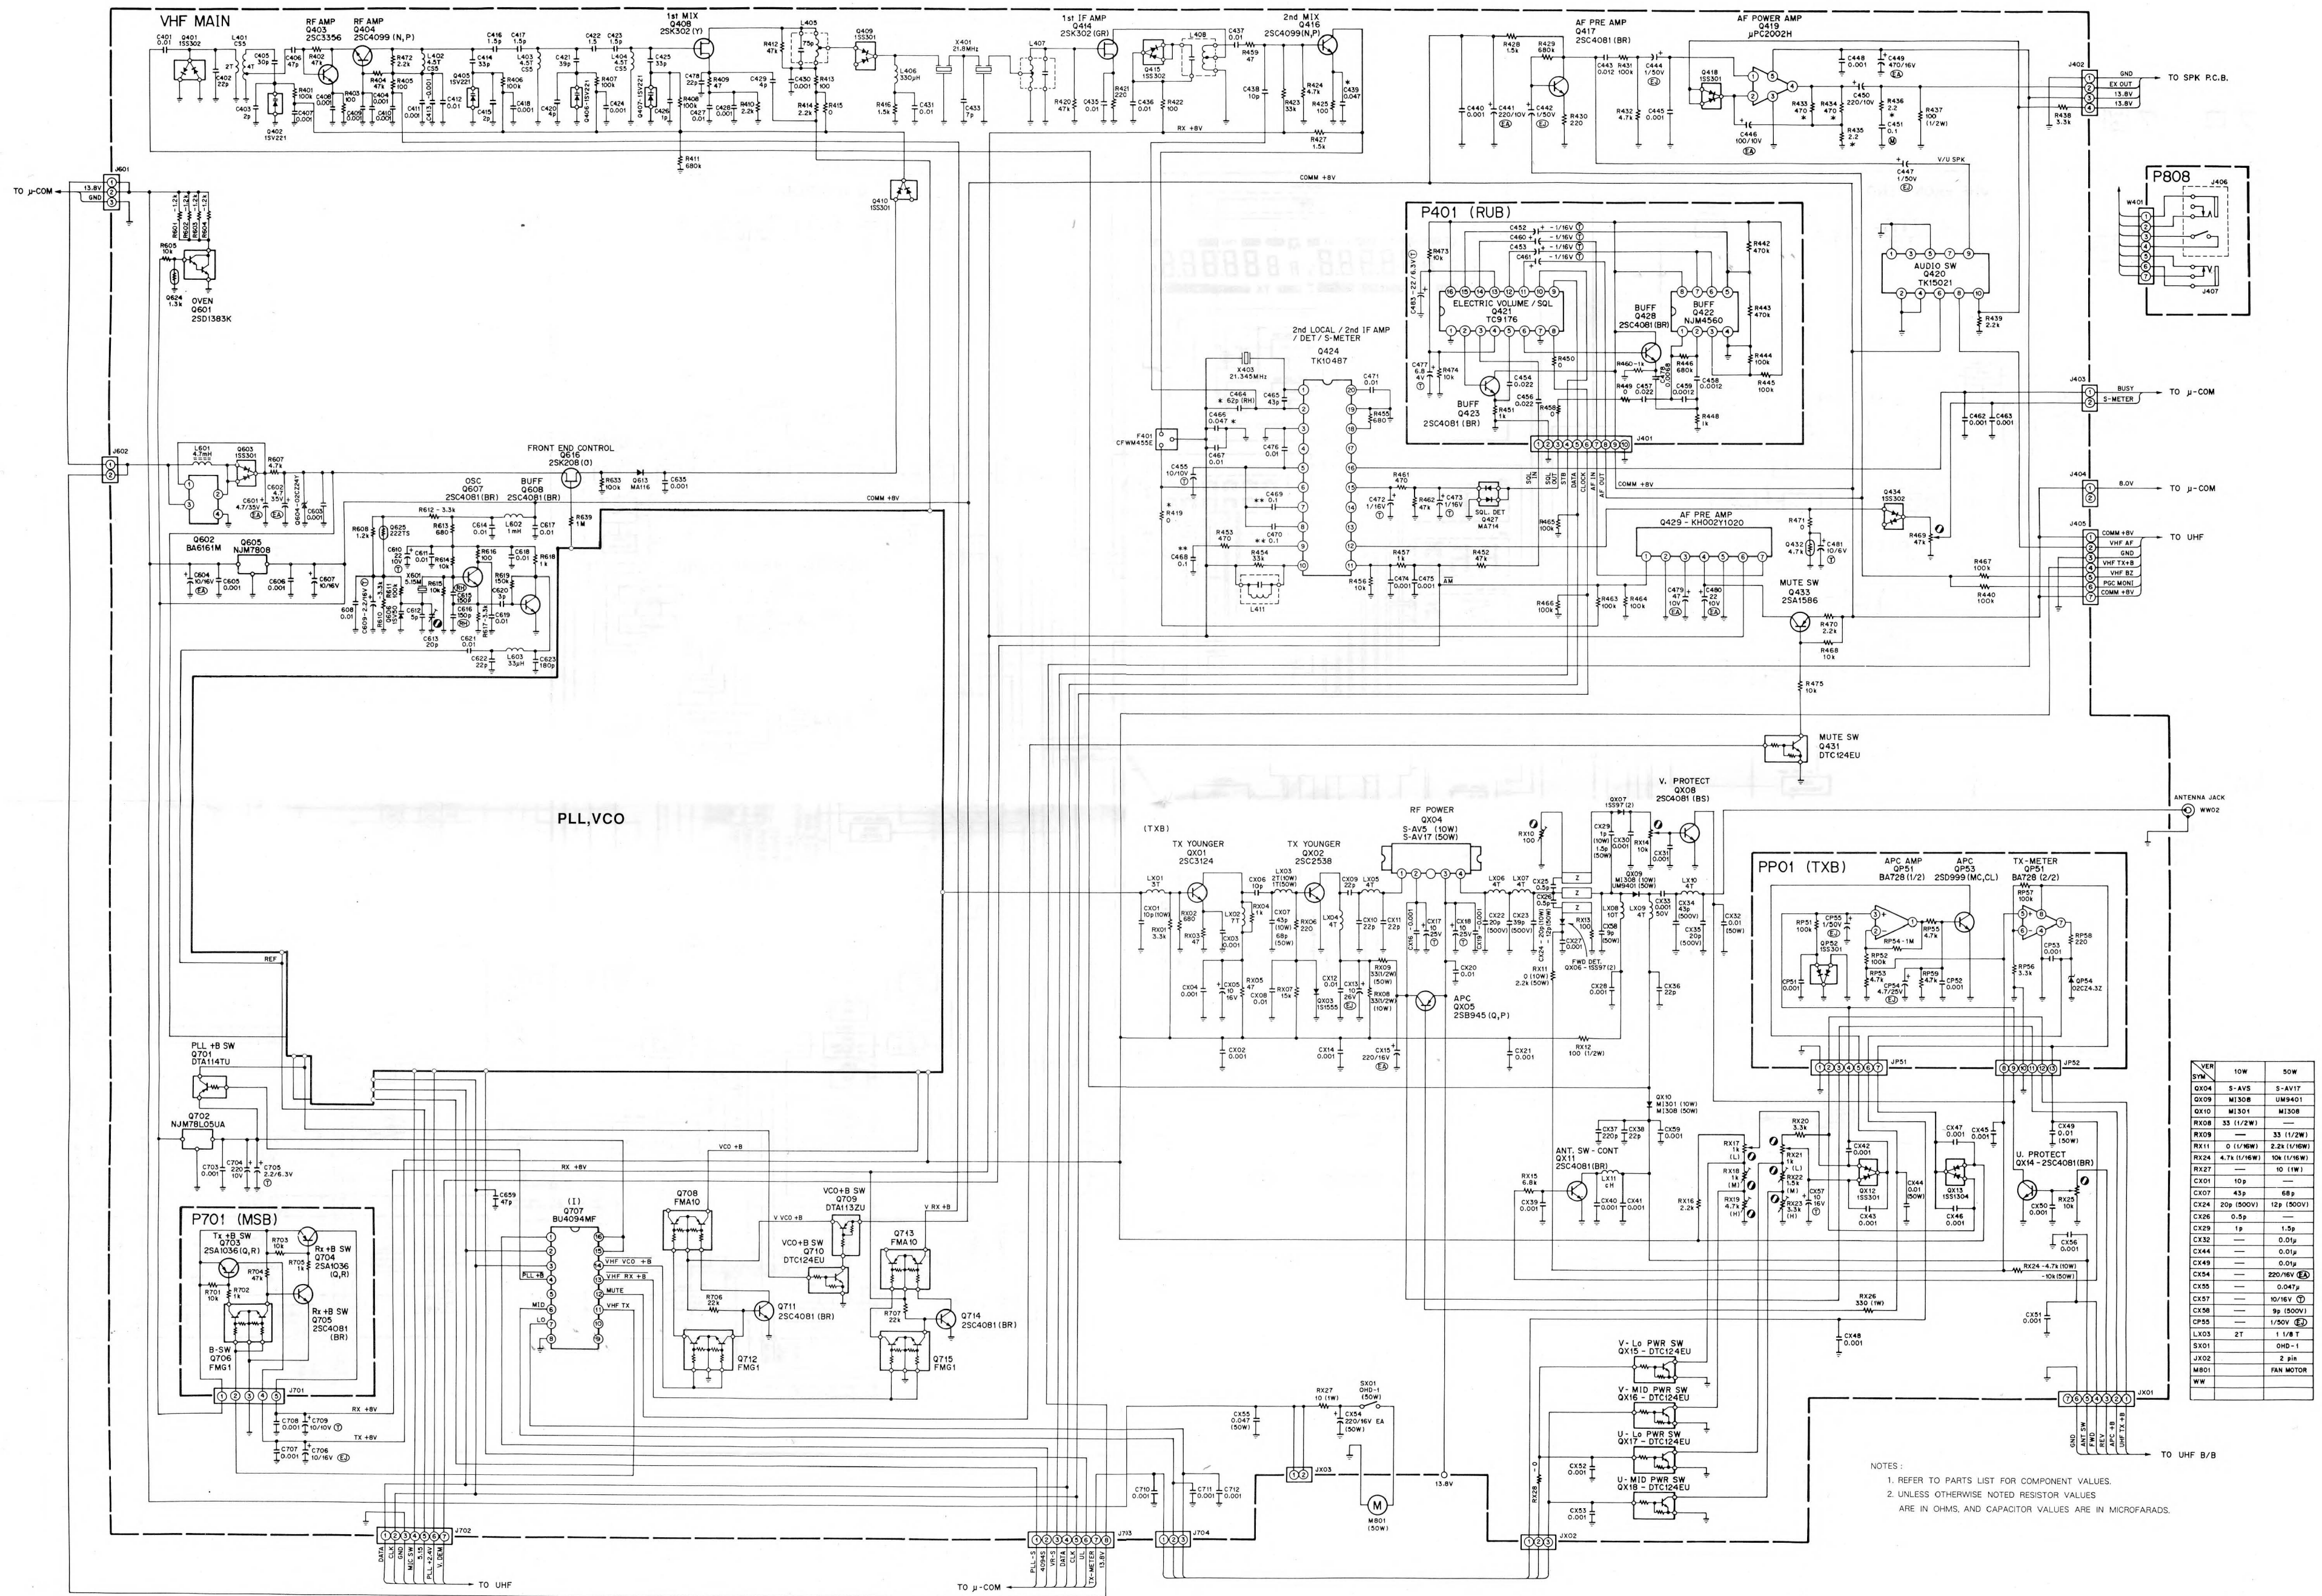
VHF MAIN

RF AMP
Q403
2SC3356

RF AMP
Q404
2SC4099 (N, P)

1st MIX
Q408
2SK302 (Y)

1st IF AMP
Q414
2SK302 (GR)

2nd MIX
Q416
2SC4099(N,P)

AF PRE AMP
Q417
2SC4081 (BR)

AF POWER AMP
Q419
μPC2002H

TO SPK P.C.B.

GND
EX OUT
13.8V
13.8V

J402

X401
21.8MHz

RX +8V

COMM +8V

TO μ-COM

J601
13.8V
GND

OVEN
Q601
2SD1383K

Q410
1SS301

P808
J406
W401
J407

P401 (RUB)

ELECTRIC VOLUME / SQL
Q421
TC9176

BUFF
Q428
2SC4081(BR)

BUFF
Q422
NJM4560

AUDIO SW
Q420
TK15021

2nd LOCAL / 2nd IF AMP / DET / S-METER
Q424
TK10487

X403
21.345MHz

BUFF
Q423
2SC4081 (BR)

F401
CFWM455E

J401

SQL DET
Q427
MA714

J403
BUSY
S-METER
TO μ-COM

J404
8.0V
TO μ-COM

J405
COMM +8V
VHF AF
GND
VHF TX+B
VHF BZ
PGC MONI
COMM +8V
TO UHF

Q434
1SS302

AF PRE AMP
Q429 - KH002Y1020

MUTE SW
Q433
2SA1586

MUTE SW
Q431
DTC124EU

J602

FRONT END CONTROL
Q616
2SK208 (O)

OSC
Q607
2SC4081(BR)

BUFF
Q608
2SC4081(BR)

Q602
BA6161M

Q605
NJM7808

PLL,VCO

REF

V. PROTECT
QX08
2SC4081 (BS)

ANTENNA JACK
WW02

RF POWER
QX04
S-AV5 (10W)
S-AV17 (50W)

(TXB)

TX YOUNGER
QX01
2SC3124

TX YOUNGER
QX02
2SC2538

APC
QX05
2SB945 (Q,P)

FWD DET.
QX06 - 1SS97 (2)

PP01 (TXB)

APC AMP
QP51
BA728 (1/2)

APC
QP53
2SD999 (MC,CL)

TX-METER
QP51
BA728 (2/2)

JP51
JP52

PLL +B SW
Q701
DTA114TU

Q702
NJM78L05UA

RX +8V

VCO +B

P701 (MSB)

Tx +B SW
Q703
2SA1036 (Q,R)

Rx +B SW
Q704
2SA1036 (Q,R)

Rx +B SW
Q705
2SC4081 (BR)

B-SW
Q706
FMG1

J701

(I)
Q707
BU4094MF

VHF VCO +B
VHF RX +8
MUTE
VHF TX

Q708
FMA10

VCO+B SW
Q709
DTA113ZU

VCO+B SW
Q710
DTC124EU

Q711
2SC4081 (BR)

Q712
FMG1

Q713
FMA10

Q714
2SC4081 (BR)

Q715
FMG1

V VCO +B
V RX +B

ANT. SW - CONT
QX11
2SC4081(BR)

U. PROTECT
QX14 - 2SC4081(BR)

V- Lo PWR SW
QX15 - DTC124EU

V- MID PWR SW
QX16 - DTC124EU

U- Lo PWR SW
QX17 - DTC124EU

U- MID PWR SW
QX18 - DTC124EU

SX01
OHD-1
(50W)

M801
(50W)

JX03
JX02
JX01

TO UHF B/B

GND ANT SW FWD REV APC +B UHF TX +B

J702
DATA CLK GND MIC SW 5.0S PLL +2.4V V. DEM
TO UHF

J713
PLL-5 40945 VR-1 DATA CLK ULS TX-METER 13.8V
TO μ-COM

J704

13.8V

| VER / SYM | 10W | 50W |
|---|---|---|
| QX04 | S-AV5 | S-AV17 |
| QX09 | M1308 | UM9401 |
| QX10 | M1301 | M1308 |
| RX08 | 33 (1/2W) | — |
| RX09 | — | 33 (1/2W) |
| RX11 | 0 (1/16W) | 2.2k (1/16W) |
| RX24 | 4.7k (1/16W) | 10k (1/16W) |
| RX27 | — | 10 (1W) |
| CX01 | 10p | — |
| CX07 | 43p | 68p |
| CX24 | 20p (500V) | 12p (500V) |
| CX26 | 0.5p | — |
| CX29 | 1p | 1.5p |
| CX32 | — | 0.01μ |
| CX44 | — | 0.01μ |
| CX49 | — | 0.01μ |
| CX54 | — | 220/16V (EA) |
| CX55 | — | 0.047μ |
| CX57 | — | 10/16V (T) |
| CX58 | — | 9p (500V) |
| CP55 | — | 1/50V (EJ) |
| LX03 | 2T | 1 1/8 T |
| SX01 | | OHD-1 |
| JX02 | | 2 pin |
| M801 | | FAN MOTOR |
| WW | | |

NOTES :
1. REFER TO PARTS LIST FOR COMPONENT VALUES.
2. UNLESS OTHERWISE NOTED RESISTOR VALUES ARE IN OHMS, AND CAPACITOR VALUES ARE IN MICROFARADS.